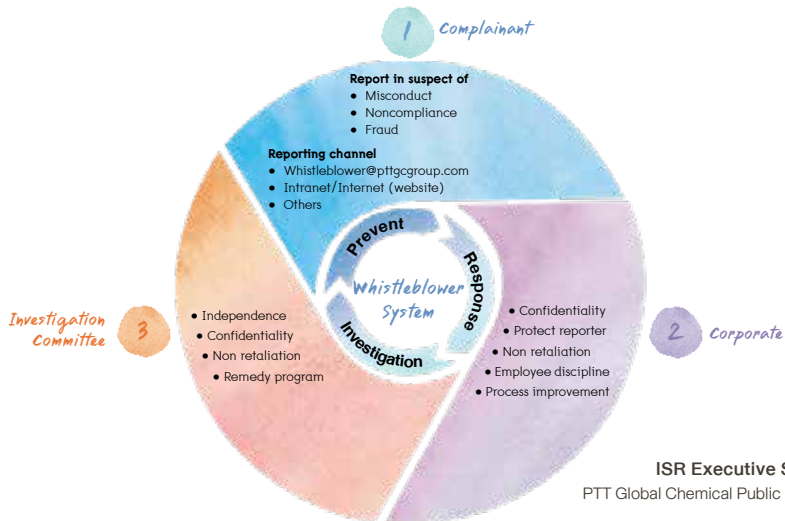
1 Complainant

Report in suspect of
- Misconduct
- Noncompliance
- Fraud

Reporting channel
- Whistleblower@pttgcgroup.com
- Intranet/Internet (website)
- Others

Prevent

Response

Investigation

Whistleblower System

3 Investigation Committee

- Independence
- Confidentiality
- Non retaliation
- Remedy program

2 Corporate

- Confidentiality
- Protect reporter
- Non retaliation
- Employee discipline
- Process improvement

ISR Executive S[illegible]

PTT Global Chemical Public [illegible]